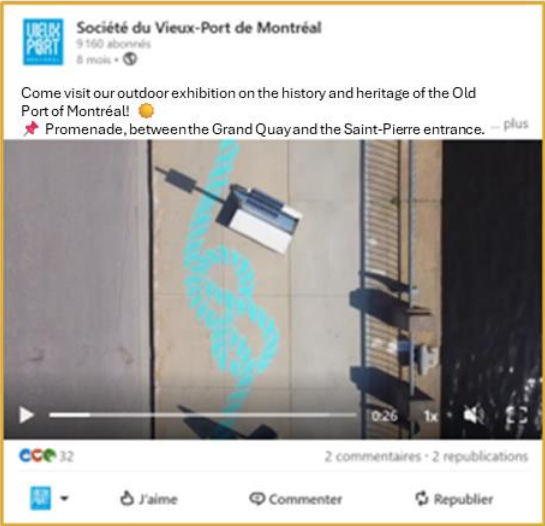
VIEUX PORT
Société du Vieux-Port de Montréal
9 160 abonnés
8 mois •

Come visit our outdoor exhibition on the history and heritage of the Old Port of Montréal! 🌞
📌 Promenade, between the Grand Quay and the Saint-Pierre entrance. ... plus

0:26 1x

32
2 commentaires • 2 republications

J'aime
Commenter
Republier